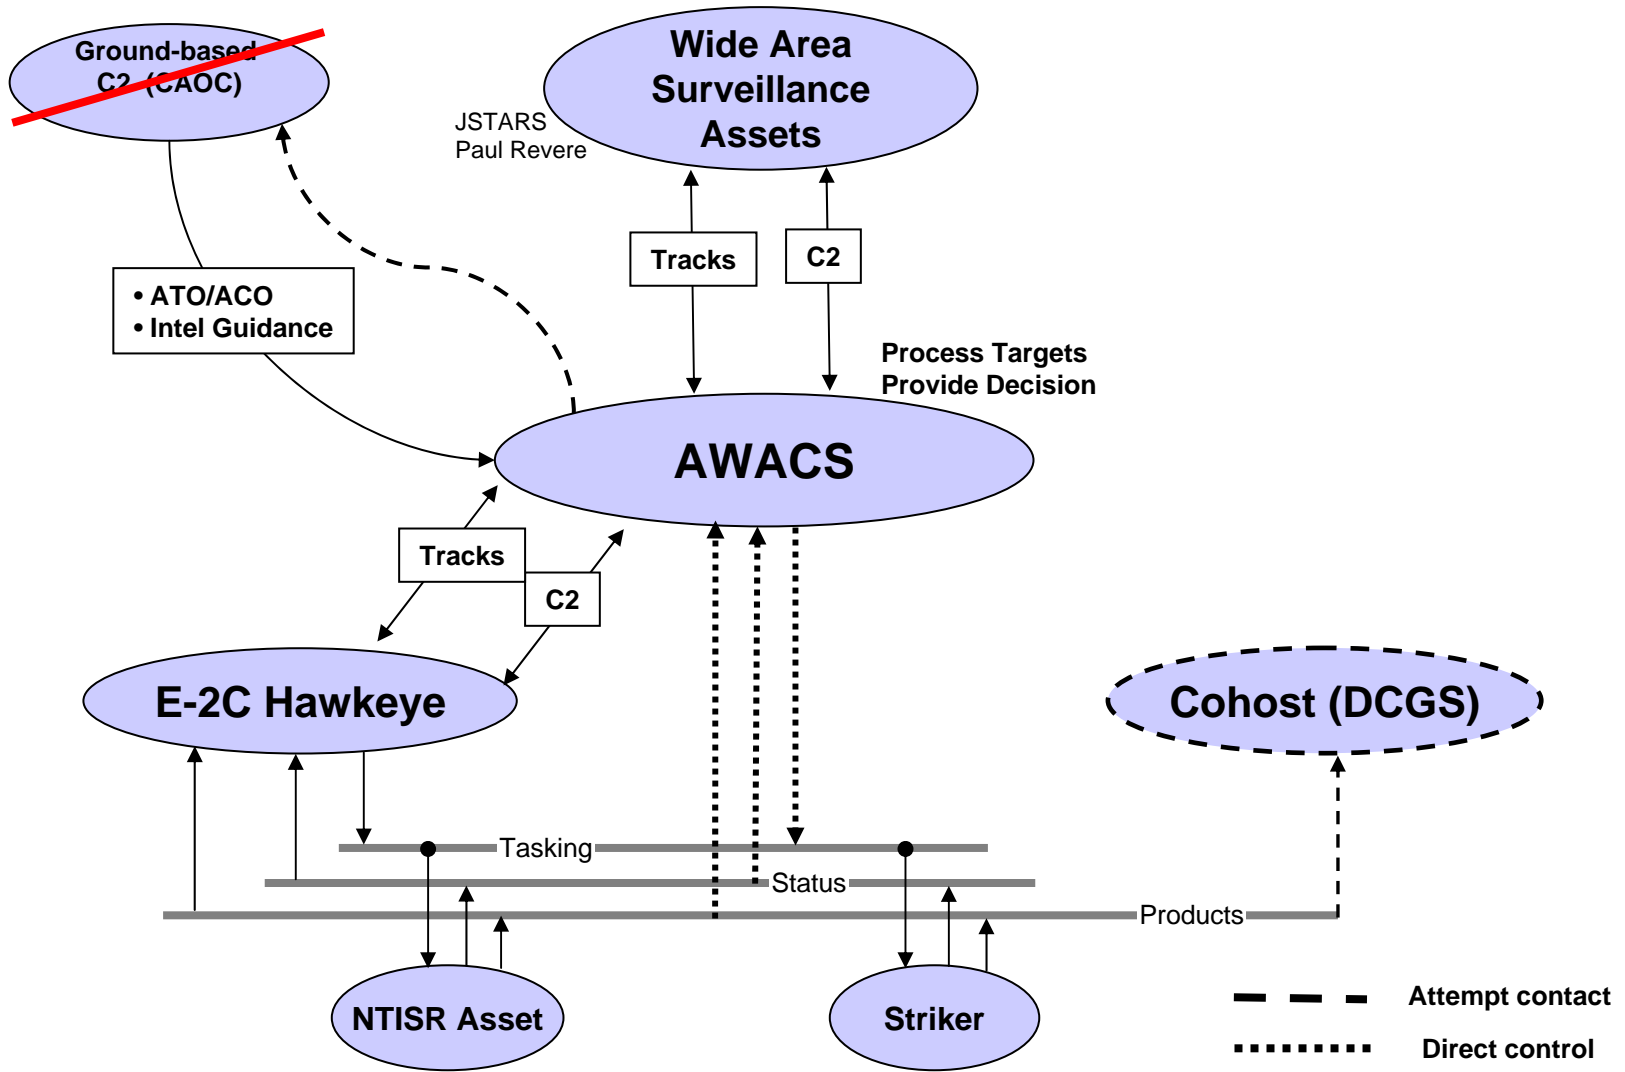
Ground-based C2 (CAOC)

Wide Area Surveillance Assets

JSTARS
Paul Revere

Tracks

C2

• ATO/ACO
• Intel Guidance

Process Targets
Provide Decision

AWACS

Tracks

C2

E-2C Hawkeye

Cohost (DCGS)

Tasking

Status

Products

NTISR Asset

Striker

Attempt contact

Direct control